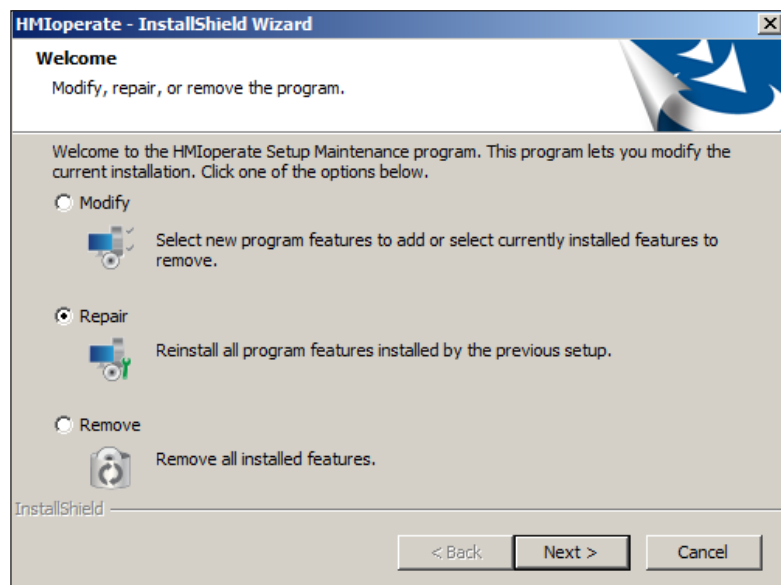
HMIoperate - InstallShield Wizard

X

Welcome

Modify, repair, or remove the program.

Welcome to the HMIoperate Setup Maintenance program. This program lets you modify the current installation. Click one of the options below.

Modify

Select new program features to add or select currently installed features to remove.

Repair

Reinstall all program features installed by the previous setup.

Remove

Remove all installed features.

InstallShield

< Back

Next >

Cancel